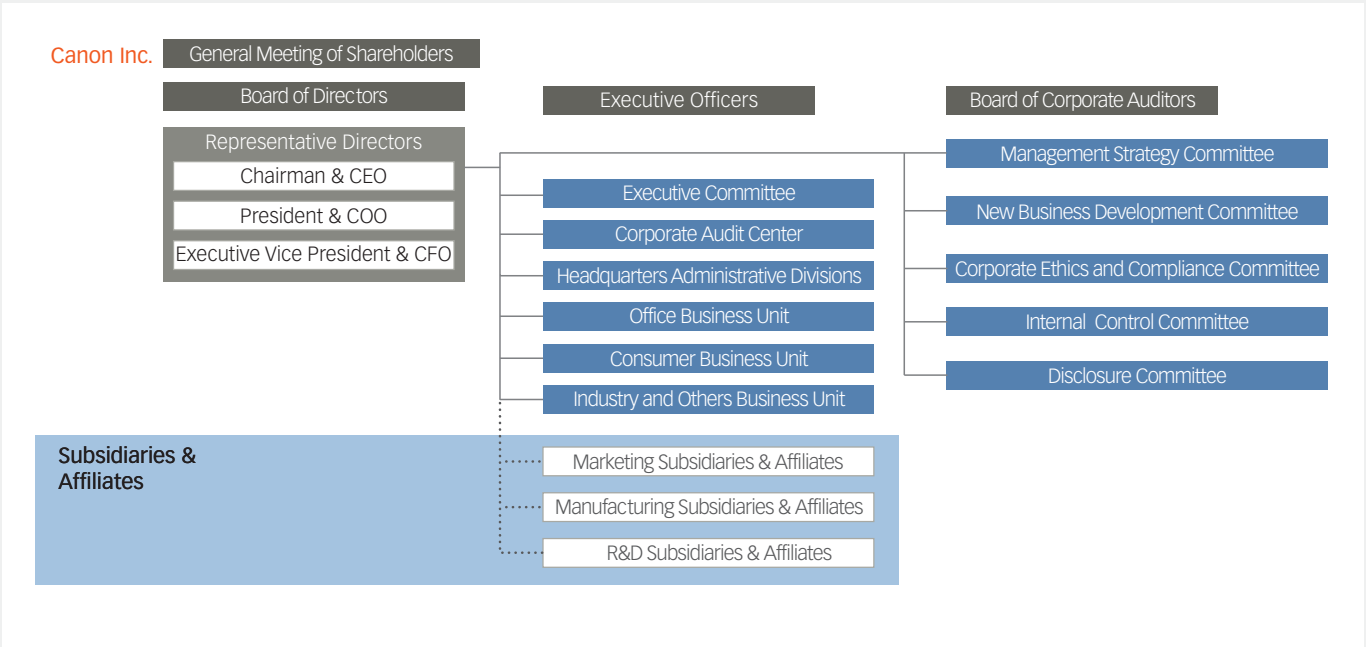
Canon Inc.
General Meeting of Shareholders
Board of Directors
Representative Directors
Chairman & CEO
President & COO
Executive Vice President & CFO

Executive Officers
Executive Committee
Corporate Audit Center
Headquarters Administrative Divisions
Office Business Unit
Consumer Business Unit
Industry and Others Business Unit

Board of Corporate Auditors
Management Strategy Committee
New Business Development Committee
Corporate Ethics and Compliance Committee
Internal Control Committee
Disclosure Committee

Subsidiaries & Affiliates
Marketing Subsidiaries & Affiliates
Manufacturing Subsidiaries & Affiliates
R&D Subsidiaries & Affiliates